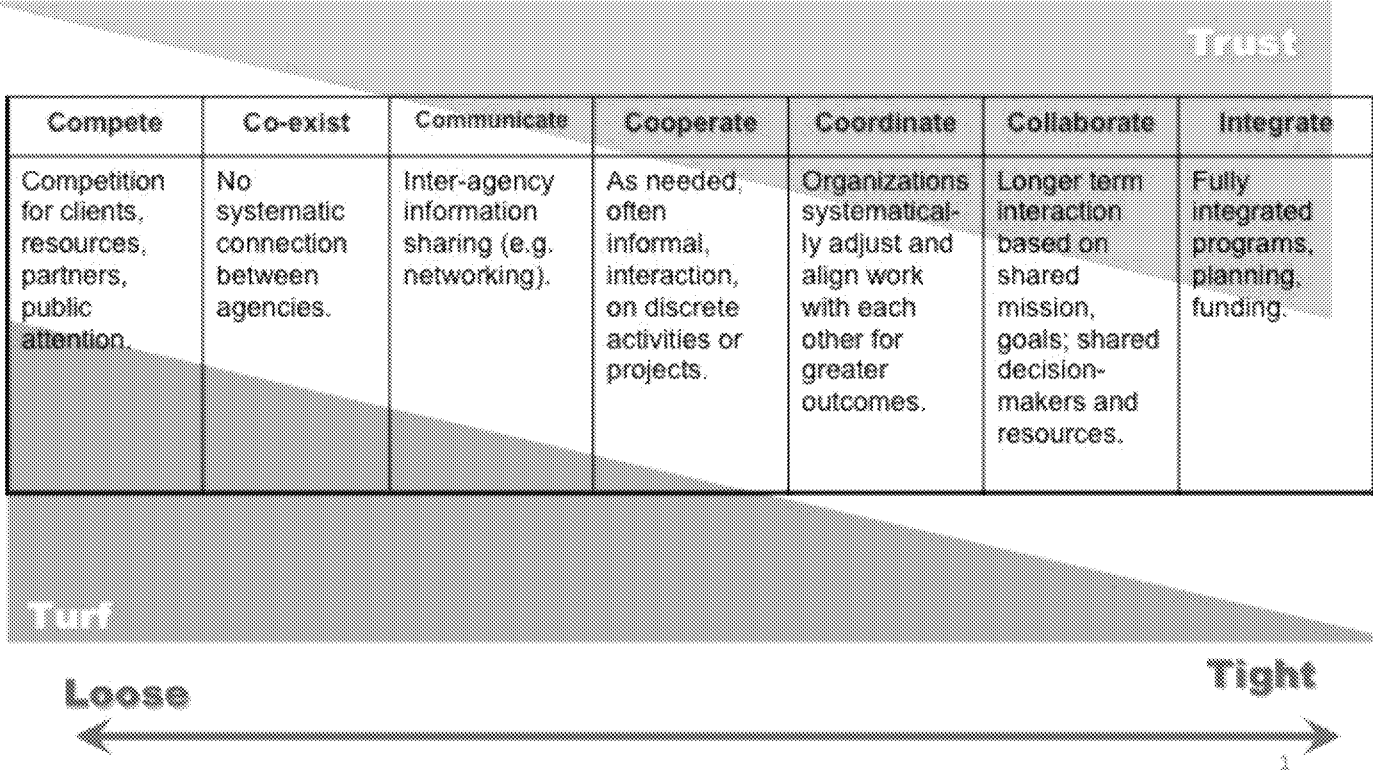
Trust

| Compete | Co-exist | Communicate | Cooperate | Coordinate | Collaborate | Integrate |
|---|---|---|---|---|---|---|
| Competition for clients, resources, partners, public attention. | No systematic connection between agencies. | Inter-agency information sharing (e.g. networking). | As needed, often informal, interaction, on discrete activities or projects. | Organizations systematically adjust and align work with each other for greater outcomes. | Longer term interaction based on shared mission, goals; shared decision-makers and resources. | Fully integrated programs, planning, funding. |

Turf

Loose

Tight

1